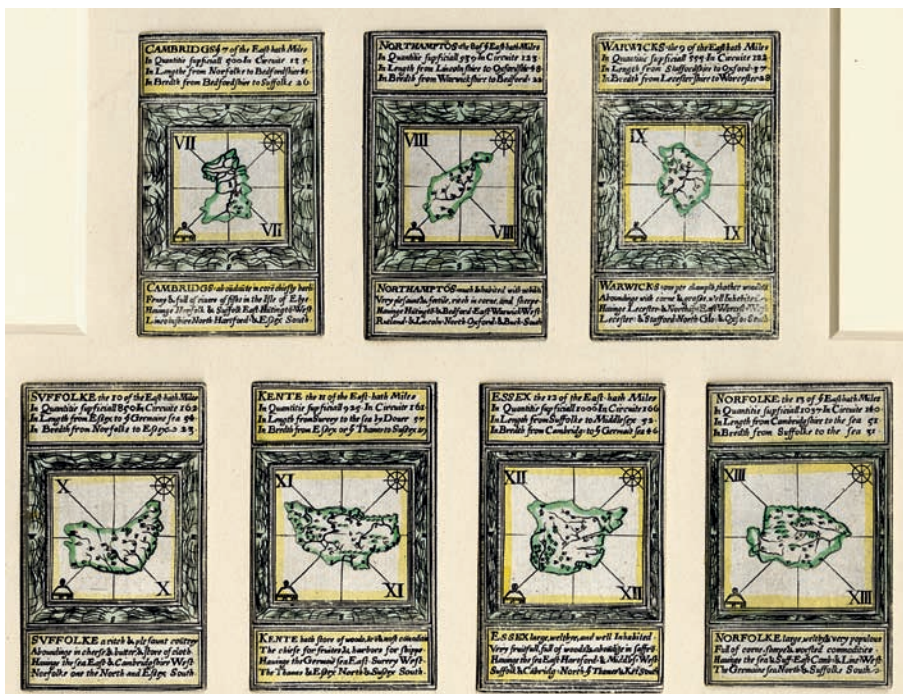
CAMBRIDGS the 7 of the East hath Miles
In Quantitie superficiall 900 In Circuite 135
In Length from Norfolke to Bedfordshire 40
In Bredth from Bedfordshire to Suffolke 26

VII

VII

CAMBRIDGS abundante in corn chiefly hath
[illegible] & full of rivers of fishe in the Isle of Elye
Havinge Norfolk & Suffolk East Hutingdon West
Lincolnshire North Hartford & Essex South

NORTHAMPTOS the 8 of the East hath Miles
In Quantitie superficiall 550 In Circuite 125
In Length from Lincolnshire to Oxfordshire 43
In Bredth from Warwickshire to Bedford 22

VIII

VIII

NORTHAMPTOS much Inhabited with noble
Very pleasant & fertile, riche in corne, and sheepe
Havinge Huntingdon & Bedford East Warwick West
Rutland & Lincoln North Oxford & Buck South

WARWICKS the 9 of the East hath Miles
In Quantitie superficiall 550 In Circuite 122
In Length from Staffordshire to Oxford 37
In Bredth from Leicestershire to Worcestershire 28

IX

IX

WARWICKS is replenished with wood and
Aboundinge with corne & grasse, well Inhabited
Havinge Leicester & Northampton East Worcester West
Leicester & Stafford North Glocester & Oxford South

SVFFOLKE the 10 of the East hath Miles
In Quantitie superficiall 850 In Circuite 162
In Length from Essex to the Germane sea 54
In Bredth from Norfolke to Essex 23

X

X

SVFFOLKE a riche & plesant countrey
Aboundinge in cheese & butter & store of cloth
Havinge the sea East & Cambridgshire West
Norfolke over the North and Essex South

KENTE the 11 of the East hath Miles
In Quantitie superficiall 925 In Circuite 165
In Length from Surrey to the sea by Dover 59
In Bredth from Essex or the Thames to Sussex 25

XI

XI

KENTE hath store of woods, & riche comodities
The chiefe for fruites & harbors for shippes
Havinge the Germane sea East Surrey West
The Thames & Essex North Sussex South

ESSEX the 12 of the East hath Miles
In Quantitie superficiall 1006 In Circuite 166
In Length from Suffolke to Middlesex 52
In Bredth from Cambridge to the Germane sea 44

XII

XII

ESSEX large, welthye, and well Inhabited
Very fruitfull, full of woods & abundant in saffron
Havinge the sea East Hartford & Middlesex West
Suffolk & Cambridge North the Thames & Kent South

NORFOLKE the 13 of the East hath Miles
In Quantitie superficiall 1037 In Circuite 160
In Length from Cambridgeshire to the sea 51
In Bredth from Suffolke to the sea 51

XIII

XIII

NORFOLKE large, welthy & very populous
Full of corne, sheepe & worsted commodities
Havinge the sea East Cambridge & Lincolne West
The Germane sea North & Suffolke South